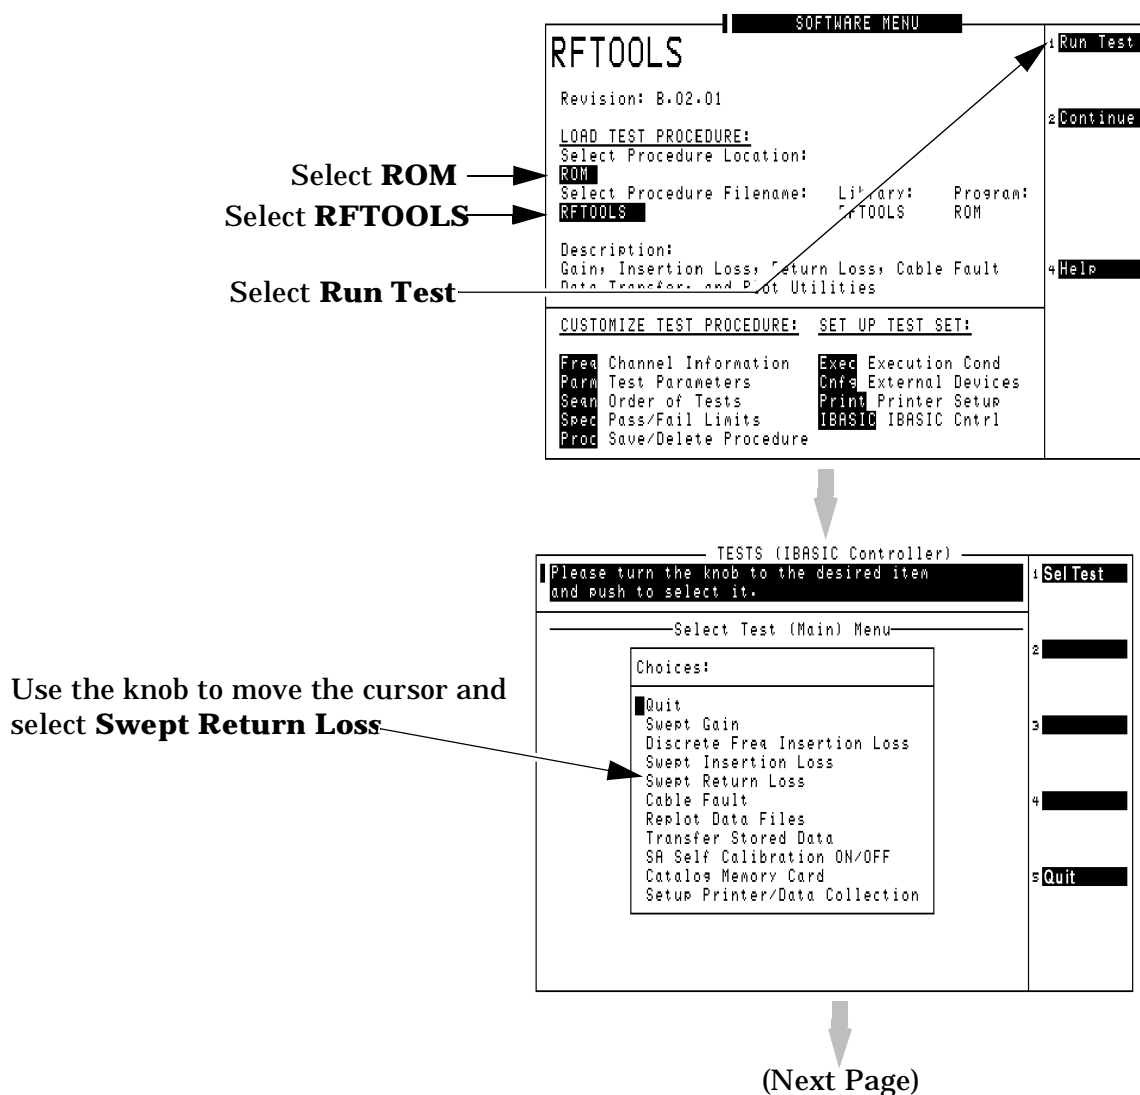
SOFTWARE MENU

RFTOOLS

Revision: B.02.01

LOAD TEST PROCEDURE:
Select Procedure Location:
ROM
Select Procedure Filename: Library: Program:
RFTOOLS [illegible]FTOOLS ROM

Description:
Gain, Insertion Loss, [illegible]eturn Loss, Cable Fault
Data Transfer, and P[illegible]ot Utilities

CUSTOMIZE TEST PROCEDURE: SET UP TEST SET:

Freq Channel Information
Parm Test Parameters
Seqn Order of Tests
Spec Pass/Fail Limits
Proc Save/Delete Procedure

Exec Execution Cond
Cnfg External Devices
Print Printer Setup
IBASIC IBASIC Cntrl

1 Run Test
2 Continue
4 Help

Select ROM
Select RFTOOLS
Select Run Test

TESTS (IBASIC Controller)
Please turn the knob to the desired item and push to select it.

Select Test (Main) Menu

Choices:
Quit
Swept Gain
Discrete Freq Insertion Loss
Swept Insertion Loss
Swept Return Loss
Cable Fault
Replot Data Files
Transfer Stored Data
SA Self Calibration ON/OFF
Catalog Memory Card
Setup Printer/Data Collection

1 Sel Test
2
3
4
5 Quit

Use the knob to move the cursor and select Swept Return Loss

(Next Page)